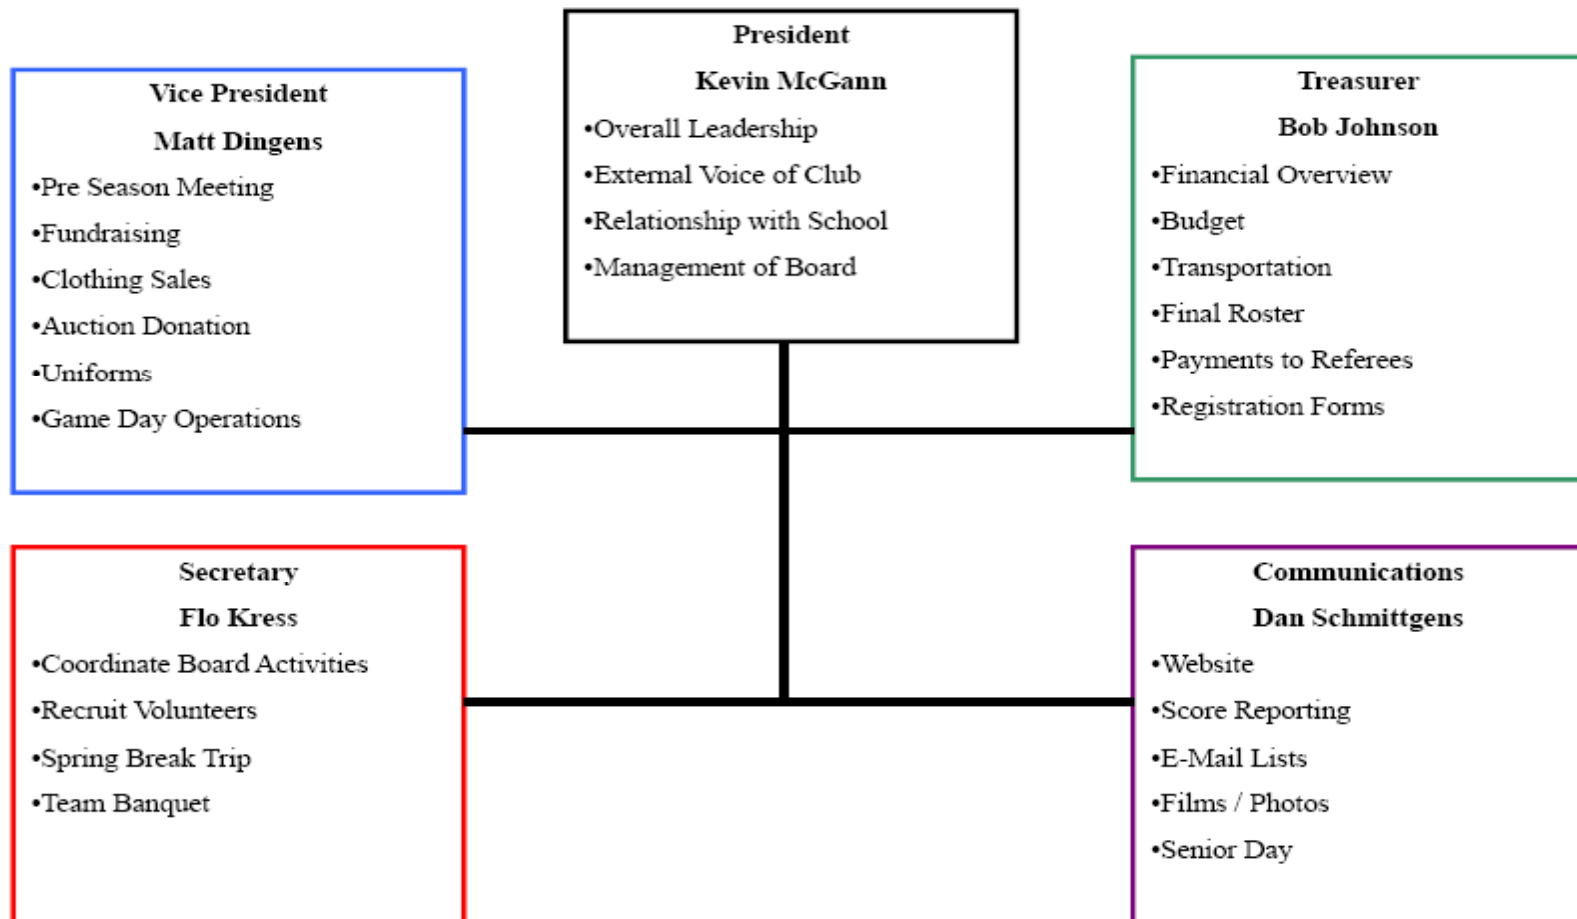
President

Kevin McGann

•Overall Leadership

•External Voice of Club

•Relationship with School

•Management of Board

Vice President

Matt Dingens

•Pre Season Meeting

•Fundraising

•Clothing Sales

•Auction Donation

•Uniforms

•Game Day Operations

Treasurer

Bob Johnson

•Financial Overview

•Budget

•Transportation

•Final Roster

•Payments to Referees

•Registration Forms

Secretary

Flo Kress

•Coordinate Board Activities

•Recruit Volunteers

•Spring Break Trip

•Team Banquet

Communications

Dan Schmittgens

•Website

•Score Reporting

•E-Mail Lists

•Films / Photos

•Senior Day